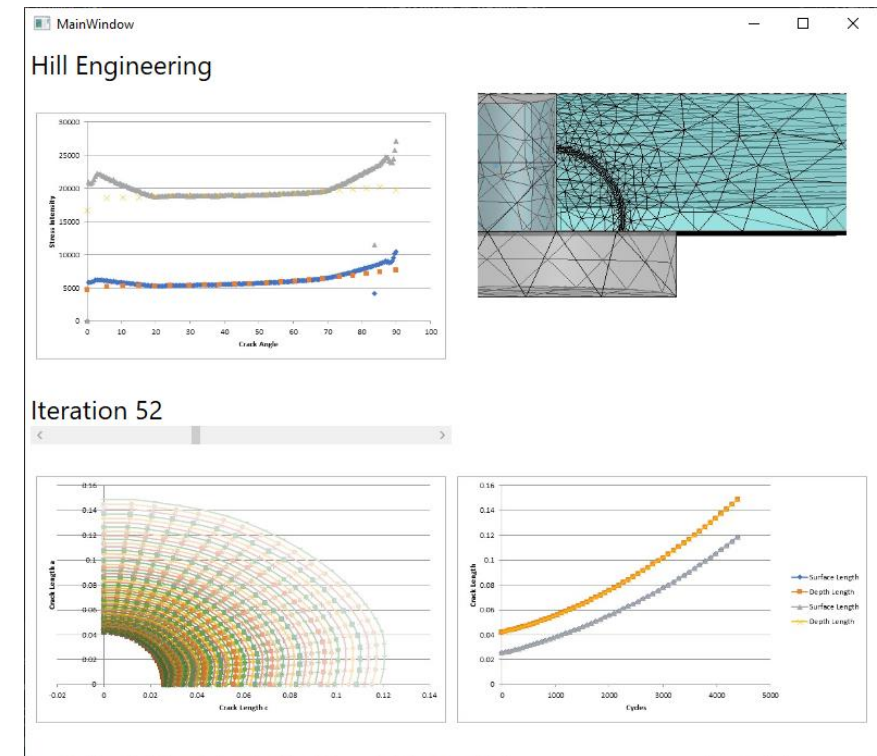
MainWindow

Hill Engineering

30000
25000
20000
15000
10000
5000
0
Stress Intensity
0 10 20 30 40 50 60 70 80 90 100
Crack Angle

Iteration 52

0.16
0.14
0.12
0.1
0.08
0.06
0.04
0.02
0
Crack Length a
-0.02 0 0.02 0.04 0.06 0.08 0.1 0.12 0.14
Crack Length c

0.16
0.14
0.12
0.1
0.08
0.06
0.04
0.02
0
Crack Length
0 1000 2000 3000 4000 5000
Cycles

Surface Length
Depth Length
Surface Length
Depth Length